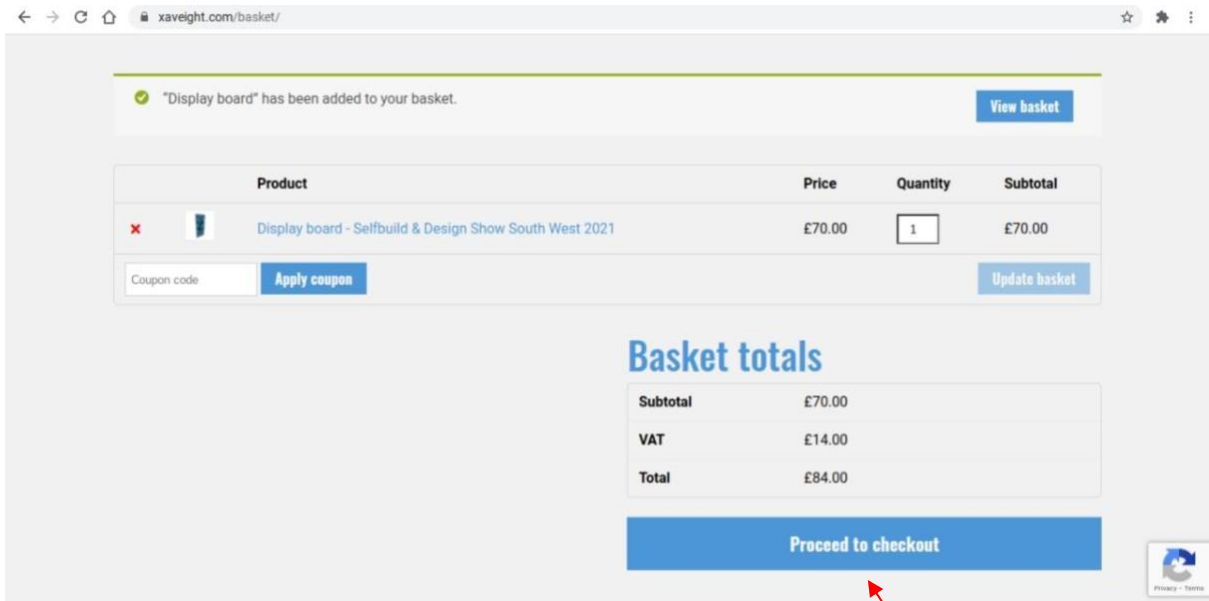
xaveight.com/basket/

"Display board" has been added to your basket.

View basket

| | | Product | Price | Quantity | Subtotal |
|---|---|---|---|---|---|
| × | | Display board - Selfbuild & Design Show South West 2021 | £70.00 | 1 | £70.00 |

Coupon code

Apply coupon

Update basket

Basket totals

| | |
|---|---|
| Subtotal | £70.00 |
| VAT | £14.00 |
| Total | £84.00 |

Proceed to checkout

Privacy - Terms